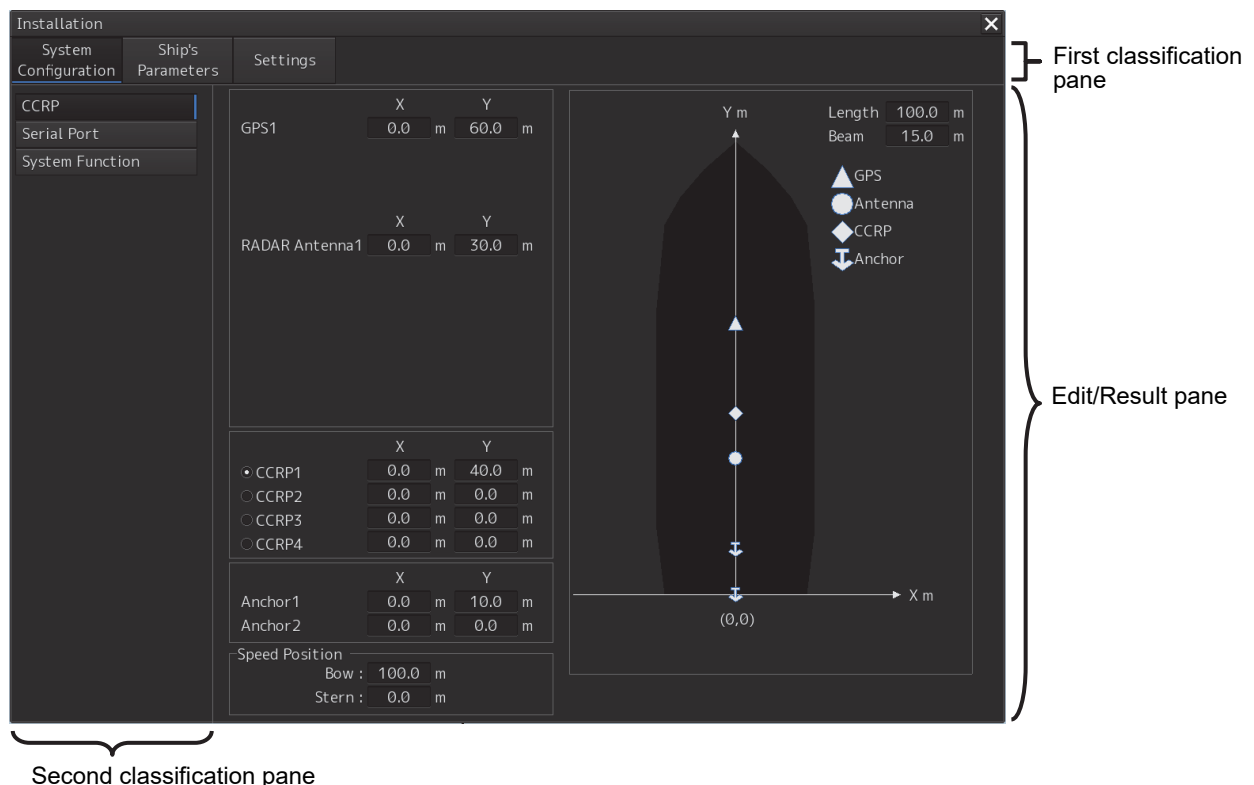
Installation
✕

System Configuration | Ship's Parameters | Settings

First classification pane

CCRP
Serial Port
System Function

| | X | | Y | |
|---|---|---|---|---|
| GPS1 | 0.0 | m | 60.0 | m |

| | X | | Y | |
|---|---|---|---|---|
| RADAR Antenna1 | 0.0 | m | 30.0 | m |

| | X | | Y | |
|---|---|---|---|---|
| CCRP1 | 0.0 | m | 40.0 | m |
| CCRP2 | 0.0 | m | 0.0 | m |
| CCRP3 | 0.0 | m | 0.0 | m |
| CCRP4 | 0.0 | m | 0.0 | m |

| | X | | Y | |
|---|---|---|---|---|
| Anchor1 | 0.0 | m | 10.0 | m |
| Anchor2 | 0.0 | m | 0.0 | m |

Speed Position
Bow : 100.0 m
Stern : 0.0 m

Y m
Length 100.0 m
Beam 15.0 m
GPS
Antenna
CCRP
Anchor
X m
(0,0)

Edit/Result pane

Second classification pane